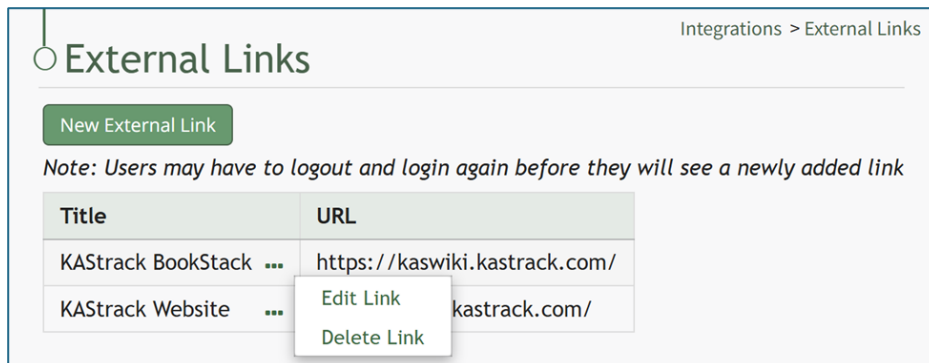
Integrations > External Links

External Links

New External Link

Note: Users may have to logout and login again before they will see a newly added link

| Title | URL |
|---|---|
| KAStrack BookStack ... | https://kaswiki.kastrack.com/ |
| KAStrack Website ... | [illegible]kastrack.com/ |

Edit Link
Delete Link